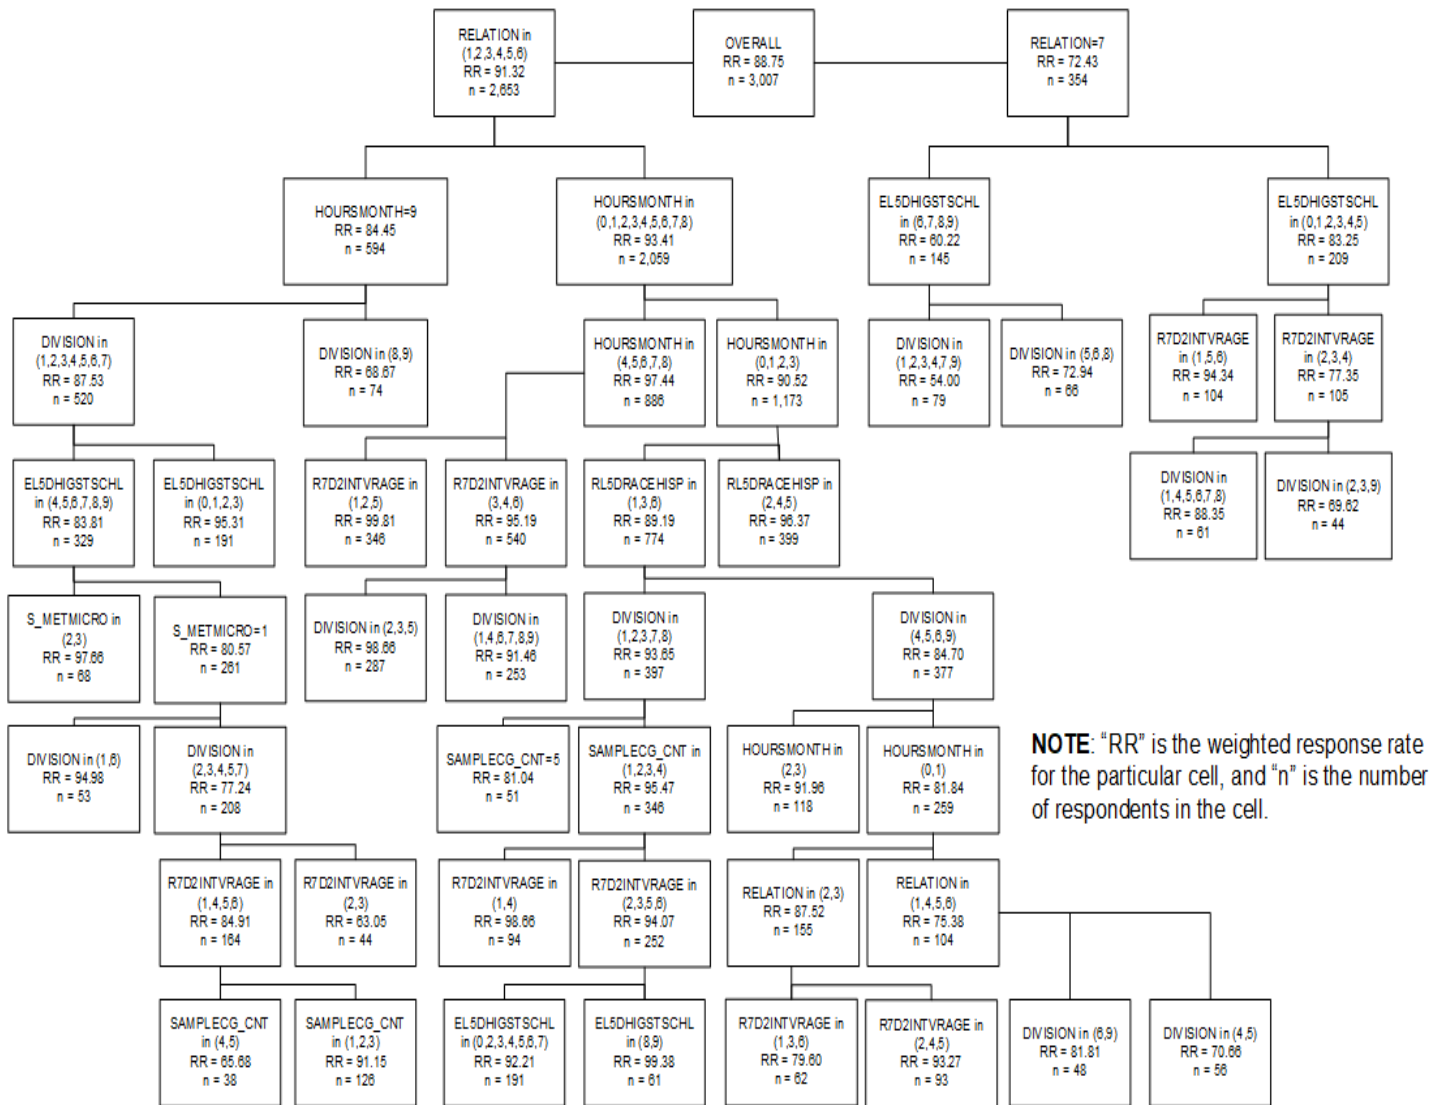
RELATION in (1,2,3,4,5,6)
RR = 91.32
n = 2,653

OVERALL
RR = 88.75
n = 3,007

RELATION=7
RR = 72.43
n = 354

HOURSMONTH=9
RR = 84.45
n = 594

HOURSMONTH in (0,1,2,3,4,5,6,7,8)
RR = 93.41
n = 2,059

EL5DHIGSTSCHL in (6,7,8,9)
RR = 60.22
n = 145

EL5DHIGSTSCHL in (0,1,2,3,4,5)
RR = 83.25
n = 209

DIVISION in (1,2,3,4,5,6,7)
RR = 87.53
n = 520

DIVISION in (8,9)
RR = 68.67
n = 74

HOURSMONTH in (4,5,6,7,8)
RR = 97.44
n = 886

HOURSMONTH in (0,1,2,3)
RR = 90.52
n = 1,173

DIVISION in (1,2,3,4,7,9)
RR = 54.00
n = 79

DIVISION in (5,6,8)
RR = 72.94
n = 66

R7D2INTVRAGE in (1,5,6)
RR = 94.34
n = 104

R7D2INTVRAGE in (2,3,4)
RR = 77.35
n = 105

EL5DHIGSTSCHL in (4,5,6,7,8,9)
RR = 83.81
n = 329

EL5DHIGSTSCHL in (0,1,2,3)
RR = 95.31
n = 191

R7D2INTVRAGE in (1,2,5)
RR = 99.81
n = 346

R7D2INTVRAGE in (3,4,6)
RR = 95.19
n = 540

RL5DRACEHISP in (1,3,6)
RR = 89.19
n = 774

RL5DRACEHISP in (2,4,5)
RR = 96.37
n = 399

DIVISION in (1,4,5,6,7,8)
RR = 88.35
n = 61

DIVISION in (2,3,9)
RR = 69.62
n = 44

S_METMICRO in (2,3)
RR = 97.66
n = 68

S_METMICRO=1
RR = 80.57
n = 261

DIVISION in (2,3,5)
RR = 98.66
n = 287

DIVISION in (1,4,6,7,8,9)
RR = 91.46
n = 253

DIVISION in (1,2,3,7,8)
RR = 93.65
n = 397

DIVISION in (4,5,6,9)
RR = 84.70
n = 377

DIVISION in (1,6)
RR = 94.98
n = 53

DIVISION in (2,3,4,5,7)
RR = 77.24
n = 208

SAMPLECG_CNT=5
RR = 81.04
n = 51

SAMPLECG_CNT in (1,2,3,4)
RR = 95.47
n = 346

HOURSMONTH in (2,3)
RR = 91.96
n = 118

HOURSMONTH in (0,1)
RR = 81.84
n = 259

NOTE: "RR" is the weighted response rate for the particular cell, and "n" is the number of respondents in the cell.

R7D2INTVRAGE in (1,4,5,6)
RR = 84.91
n = 164

R7D2INTVRAGE in (2,3)
RR = 63.05
n = 44

R7D2INTVRAGE in (1,4)
RR = 98.66
n = 94

R7D2INTVRAGE in (2,3,5,6)
RR = 94.07
n = 252

RELATION in (2,3)
RR = 87.52
n = 155

RELATION in (1,4,5,6)
RR = 75.38
n = 104

SAMPLECG_CNT in (4,5)
RR = 65.68
n = 38

SAMPLECG_CNT in (1,2,3)
RR = 91.15
n = 126

EL5DHIGSTSCHL in (0,2,3,4,5,6,7)
RR = 92.21
n = 191

EL5DHIGSTSCHL in (8,9)
RR = 99.38
n = 61

R7D2INTVRAGE in (1,3,6)
RR = 79.60
n = 62

R7D2INTVRAGE in (2,4,5)
RR = 93.27
n = 93

DIVISION in (6,9)
RR = 81.81
n = 48

DIVISION in (4,5)
RR = 70.66
n = 56